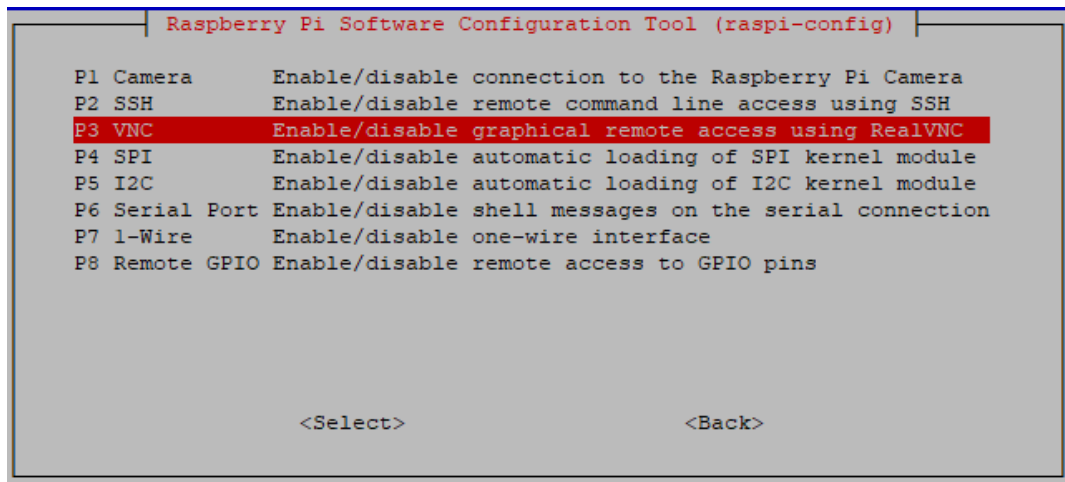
Raspberry Pi Software Configuration Tool (raspi-config)

| | |
|---|---|
| P1 Camera | Enable/disable connection to the Raspberry Pi Camera |
| P2 SSH | Enable/disable remote command line access using SSH |
| P3 VNC | Enable/disable graphical remote access using RealVNC |
| P4 SPI | Enable/disable automatic loading of SPI kernel module |
| P5 I2C | Enable/disable automatic loading of I2C kernel module |
| P6 Serial Port | Enable/disable shell messages on the serial connection |
| P7 1-Wire | Enable/disable one-wire interface |
| P8 Remote GPIO | Enable/disable remote access to GPIO pins |

<Select> <Back>